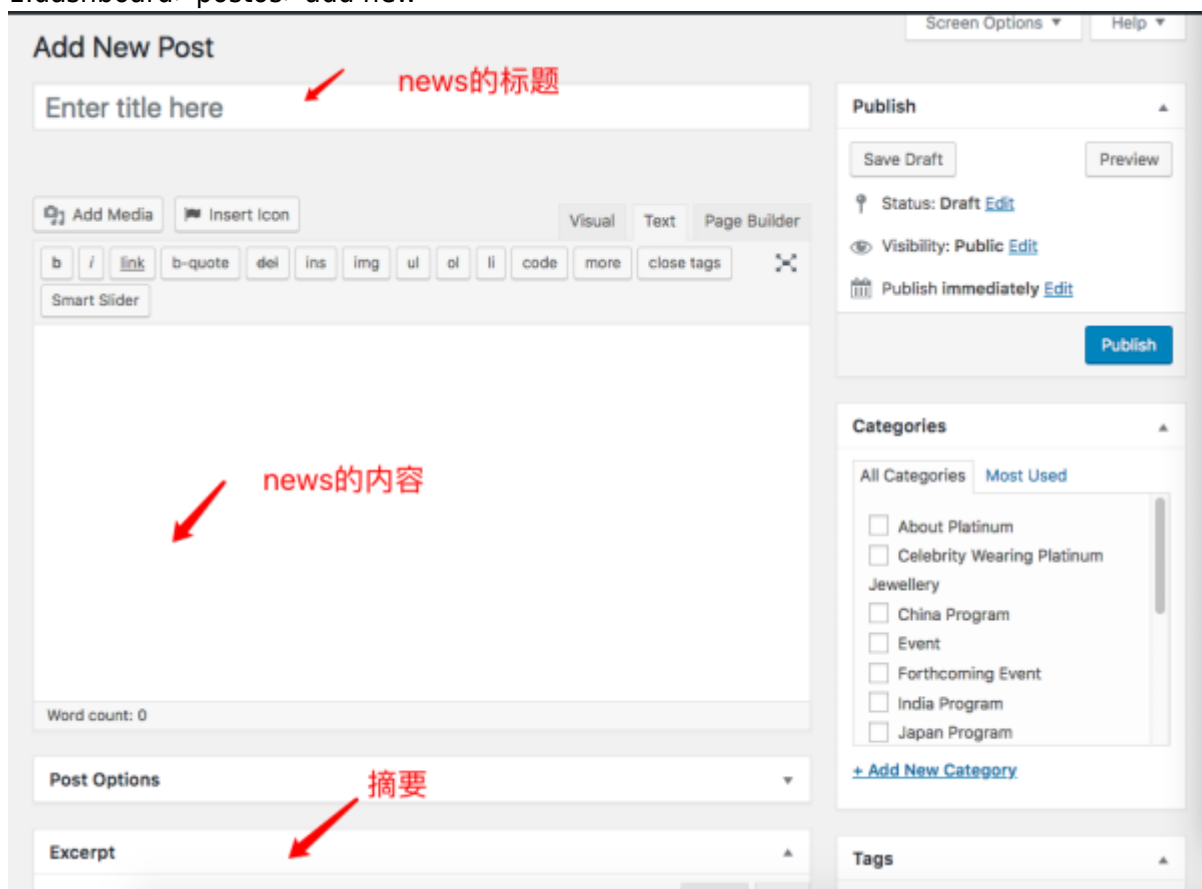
1.dashboard- postes- add new

Screen Options ▼ Help ▼

Add New Post

news的标题

Enter title here

Add Media Insert Icon

Visual Text Page Builder

b i link b-quote del ins img ul ol li code more close tags

Smart Slider

news的内容

Word count: 0

Post Options

摘要

Excerpt

Publish

Save Draft Preview

Status: Draft Edit

Visibility: Public Edit

Publish immediately Edit

Publish

Categories

All Categories Most Used

About Platinum
Celebrity Wearing Platinum Jewellery
China Program
Event
Forthcoming Event
India Program
Japan Program

+ Add New Category

Tags